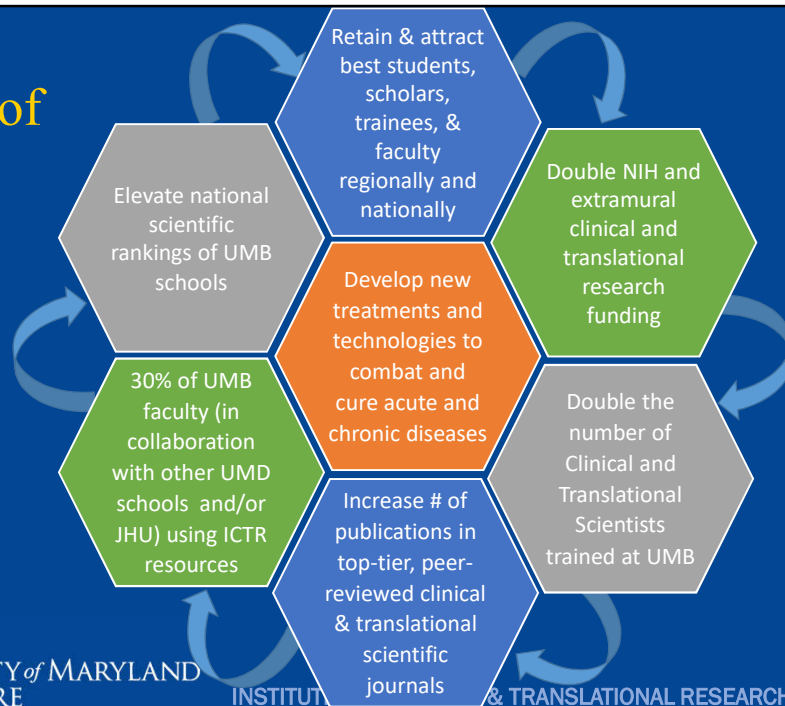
of

Retain & attract best students, scholars, trainees, & faculty regionally and nationally

Elevate national scientific rankings of UMB schools

Double NIH and extramural clinical and translational research funding

Develop new treatments and technologies to combat and cure acute and chronic diseases

30% of UMB faculty (in collaboration with other UMD schools and/or JHU) using ICTR resources

Double the number of Clinical and Translational Scientists trained at UMB

Increase # of publications in top-tier, peer-reviewed clinical & translational scientific journals

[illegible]TY of MARYLAND
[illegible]RE

INSTITUT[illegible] & TRANSLATIONAL RESEARCH